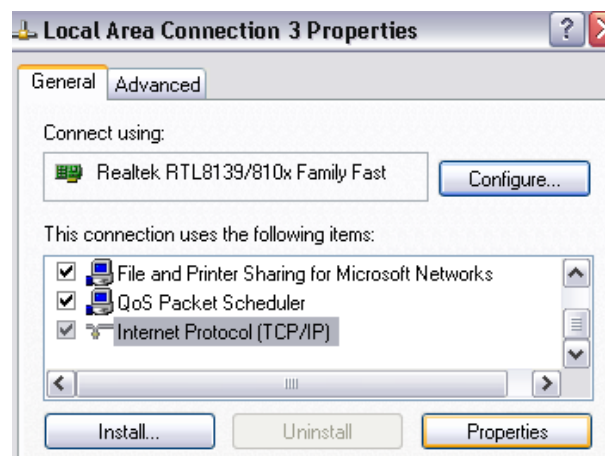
Local Area Connection 3 Properties

General Advanced

Connect using:

Realtek RTL8139/810x Family Fast

Configure...

This connection uses the following items:

File and Printer Sharing for Microsoft Networks
QoS Packet Scheduler
Internet Protocol (TCP/IP)

Install... Uninstall Properties